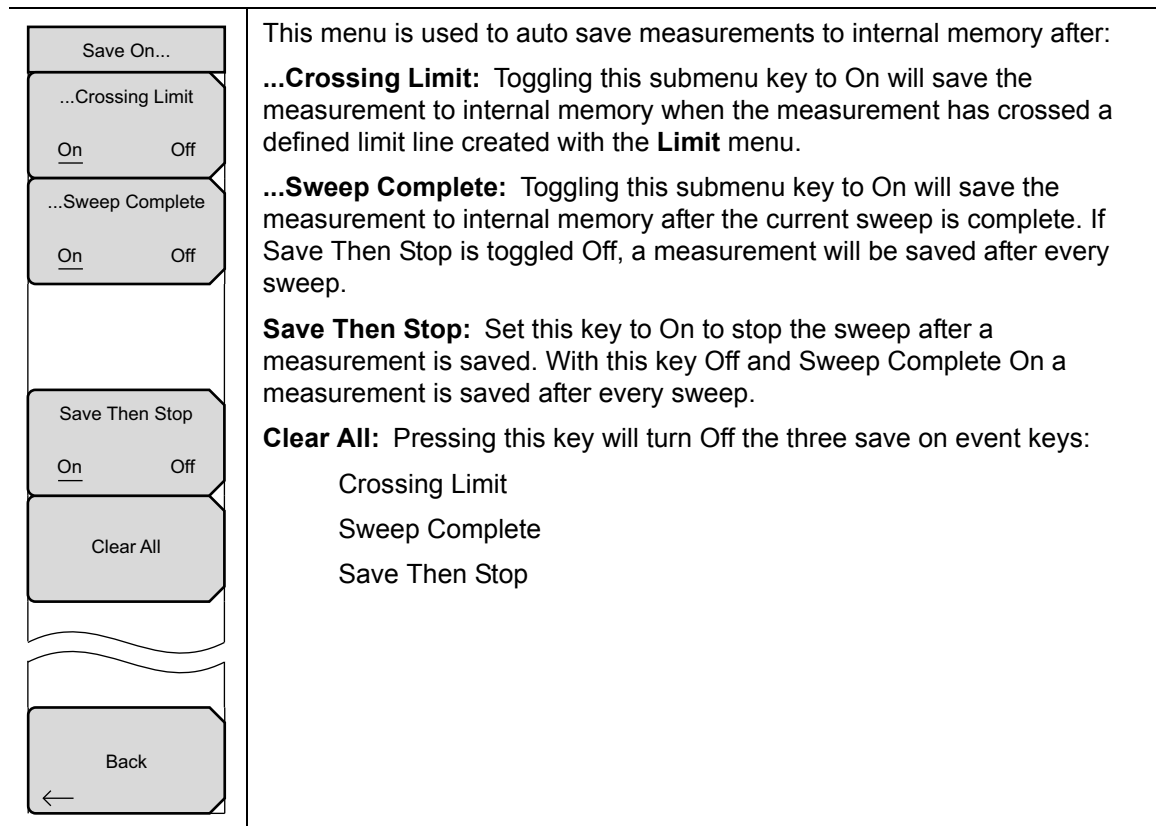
Save On...

...Crossing Limit

On Off

...Sweep Complete

On Off

Save Then Stop

On Off

Clear All

Back

$\leftarrow$

This menu is used to auto save measurements to internal memory after:

...Crossing Limit: Toggling this submenu key to On will save the measurement to internal memory when the measurement has crossed a defined limit line created with the Limit menu.

...Sweep Complete: Toggling this submenu key to On will save the measurement to internal memory after the current sweep is complete. If Save Then Stop is toggled Off, a measurement will be saved after every sweep.

Save Then Stop: Set this key to On to stop the sweep after a measurement is saved. With this key Off and Sweep Complete On a measurement is saved after every sweep.

Clear All: Pressing this key will turn Off the three save on event keys:

Crossing Limit

Sweep Complete

Save Then Stop